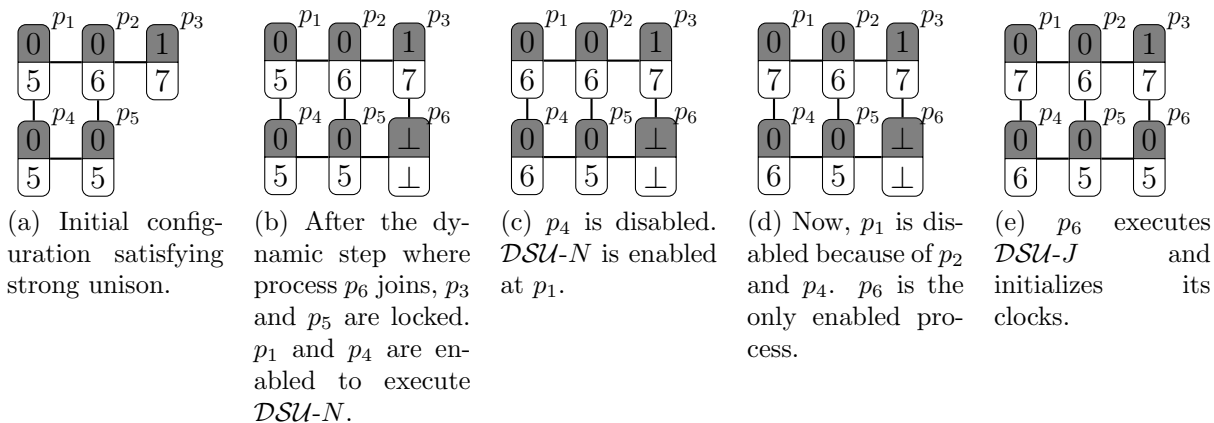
$p_1$ $p_2$ $p_3$
0 0 1
5 6 7
$p_4$ $p_5$
0 0
5 5

(a) Initial configuration satisfying strong unison.

$p_1$ $p_2$ $p_3$
0 0 1
5 6 7
$p_4$ $p_5$ $p_6$
0 0 $\perp$
5 5 $\perp$

(b) After the dynamic step where process $p_6$ joins, $p_3$ and $p_5$ are locked. $p_1$ and $p_4$ are enabled to execute $\mathcal{DSU}$-$N$.

$p_1$ $p_2$ $p_3$
0 0 1
6 6 7
$p_4$ $p_5$ $p_6$
0 0 $\perp$
6 5 $\perp$

(c) $p_4$ is disabled. $\mathcal{DSU}$-$N$ is enabled at $p_1$.

$p_1$ $p_2$ $p_3$
0 0 1
7 6 7
$p_4$ $p_5$ $p_6$
0 0 $\perp$
6 5 $\perp$

(d) Now, $p_1$ is disabled because of $p_2$ and $p_4$. $p_6$ is the only enabled process.

$p_1$ $p_2$ $p_3$
0 0 1
7 6 7
$p_4$ $p_5$ $p_6$
0 0 0
6 5 5

(e) $p_6$ executes $\mathcal{DSU}$-$J$ and initializes its clocks.